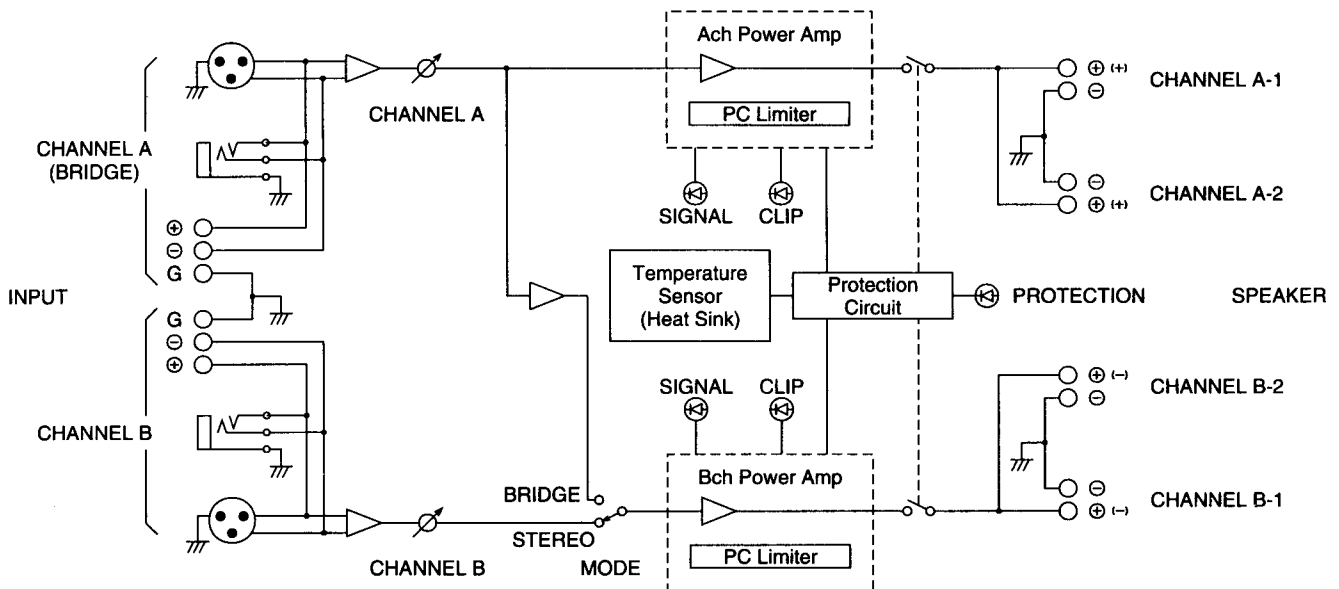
Ach Power Amp

PC Limiter

CHANNEL A (BRIDGE)

CHANNEL A

⊕ (+) CHANNEL A-1

⊖

SIGNAL

CLIP

⊖ CHANNEL A-2

⊕ (+)

⊕

⊖

G

INPUT

Temperature Sensor (Heat Sink)

Protection Circuit

PROTECTION

SPEAKER

G

⊖

⊕

CHANNEL B

SIGNAL

CLIP

⊕ (−) CHANNEL B-2

⊖

BRIDGE

Bch Power Amp

⊖ CHANNEL B-1

⊕ (−)

STEREO

CHANNEL B

MODE

PC Limiter